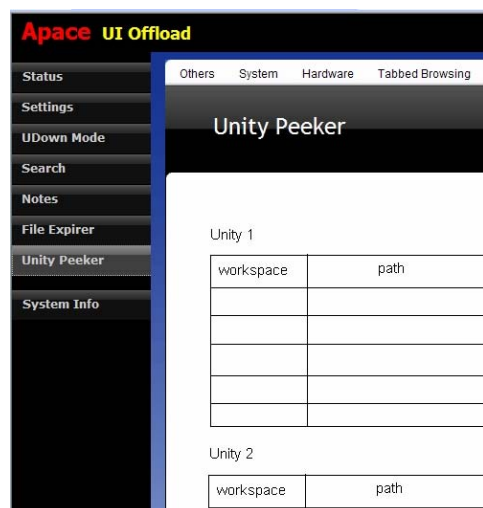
Apace UI Offload

Status
Settings
UDown Mode
Search
Notes
File Expirer
Unity Peeker
System Info

Others System Hardware Tabbed Browsing

Unity Peeker

Unity 1

| workspace | path |
|---|---|
| | |
| | |
| | |
| | |
| | |

Unity 2

| workspace | path |
|---|---|